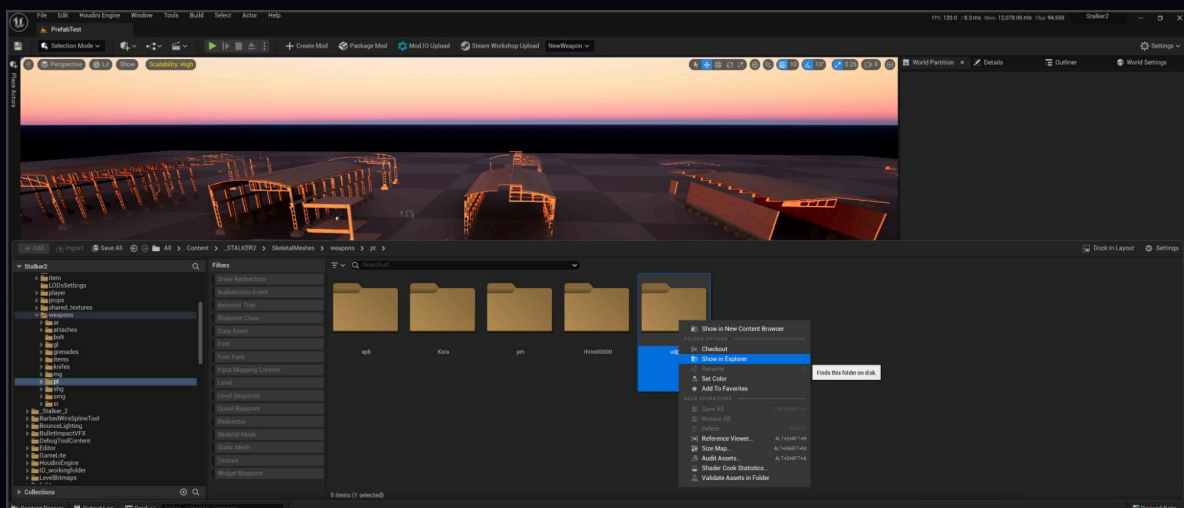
File Edit Houdini Engine Window Tools Build Select Actor Help

FPS: 120.0 / 8.3 ms Mem: 12,078.06 mb Objs: 94,556 Stalker2

PrefabTest

Selection Mode

Create Mod Package Mod Mod.IO Upload Steam Workshop Upload NewWeapon

Settings

Place Actors

Perspective Lit Show Scalability: High

10 10° 0.25 4

World Partition Details Outliner World Settings

+ Add Import Save All All > Content > _STALKER2 > SkeletalMeshes > weapons > pt >

Dock in Layout Settings

Stalker2

item
LODsSettings
player
props
shared_textures
weapons
ar
attaches
bolt
gl
grenades
items
knifes
mg
pt
shg
smg
sr
_Stalker_2
BarbedWireSplineTool
BounceLighting
BulletImpactVFX
DebugToolContent
Editor
GameLite
HoudiniEngine
ID_workingfolder
LevelBitmaps

Collections

Filters
Show Redirectors
AudioKinetic Event
Behavior Tree
Blueprint Class
Data Asset
Font
Font Face
Input Mapping Context
Level
Level Sequence
Quest Blueprint
Redirector
Skeletal Mesh
Static Mesh
Texture
Widget Blueprint

Search pt

apb
Kora
pm
rhino
udp

5 items (1 selected)

Show in New Content Browser
FOLDER OPTIONS
Checkout
Show in Explorer
Rename
Set Color
Add To Favorites
BULK OPERATIONS
Save All
Resave All
Delete
Reference Viewer... ALT+SHIFT+R
Size Map... ALT+SHIFT+M
Audit Assets... ALT+SHIFT+A
Shader Cook Statistics...
Validate Assets in Folder

Finds this folder on disk.

Content Drawer Output Log Cmd